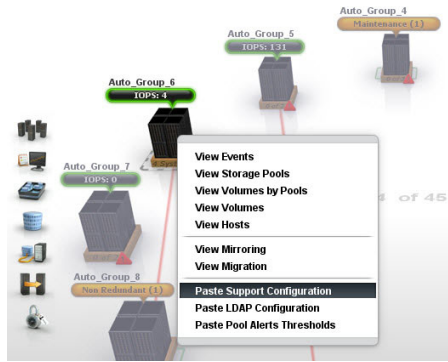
Auto_Group_4
Maintenance (1)

Auto_Group_5
IOPS: 131

Auto_Group_6
IOPS: 4

Auto_Group_7
IOPS: 0

Auto_Group_8
Non Redundant (1)

View Events
View Storage Pools
View Volumes by Pools
View Volumes
View Hosts
View Mirroring
View Migration
Paste Support Configuration
Paste LDAP Configuration
Paste Pool Alerts Thresholds

of 45